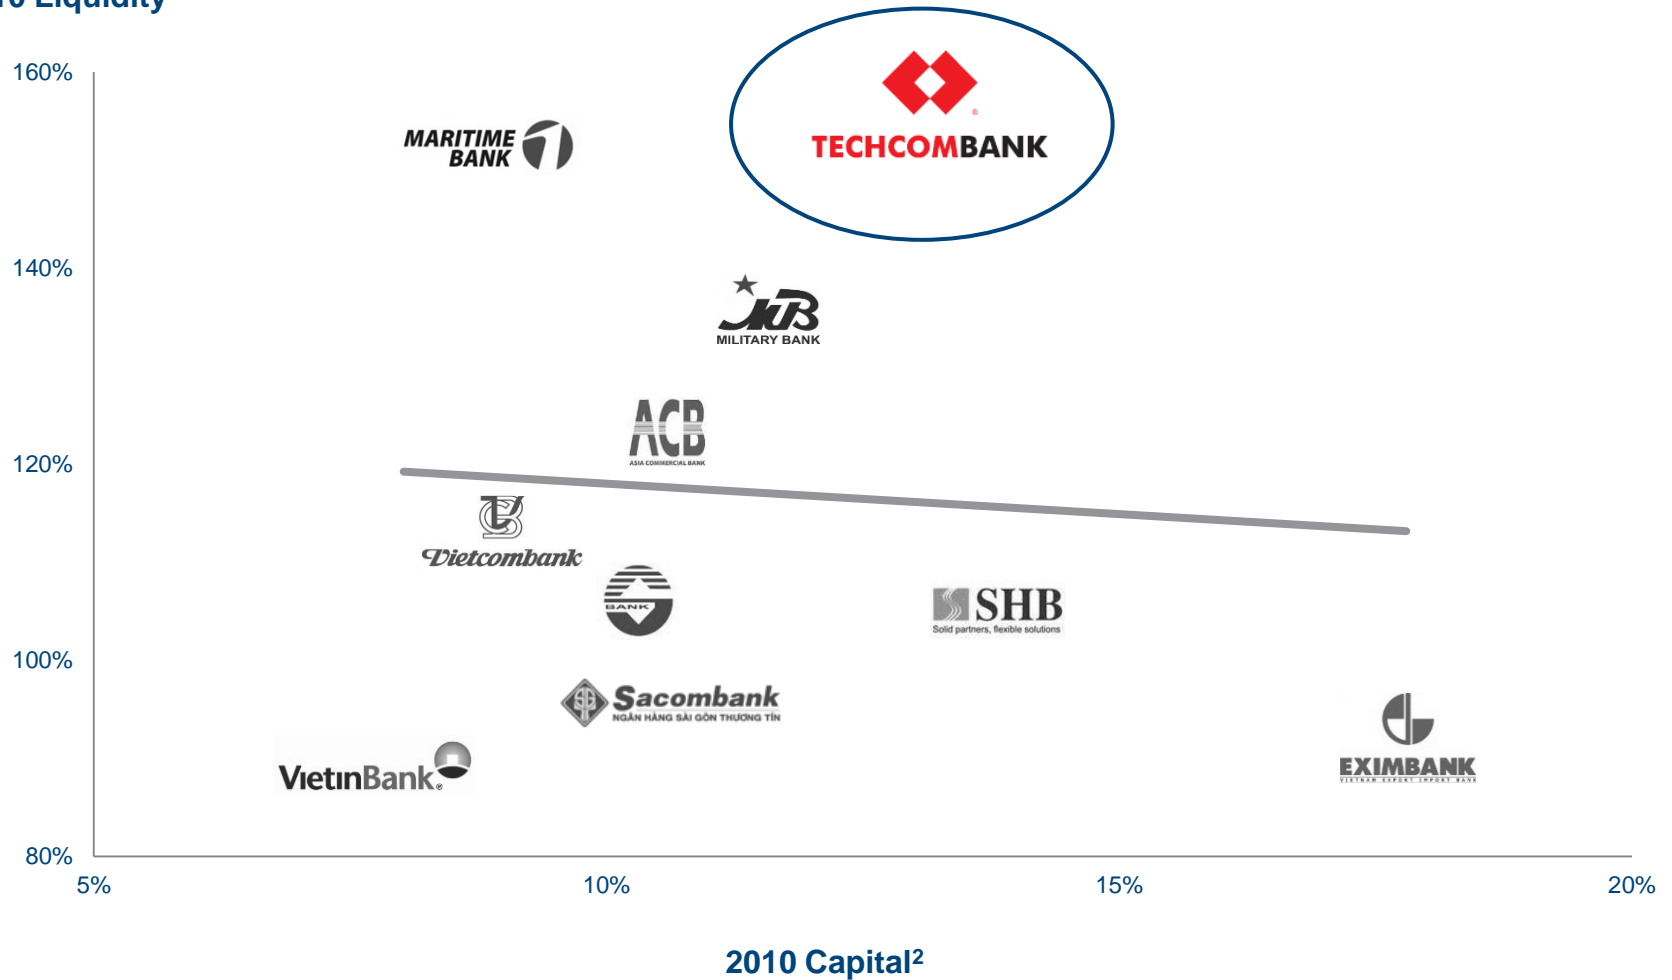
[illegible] Liquidity

160%
140%
120%
100%
80%

MARITIME BANK

TECHCOMBANK

MB MILITARY BANK

ACB ASIA COMMERCIAL BANK

Vietcombank

BANK

SHB Solid partners, flexible solutions

Sacombank NGÂN HÀNG SÀI GÒN THƯƠNG TÍN

VietinBank

EXIMBANK VIETNAM EXPORT IMPORT BANK

5%
10%
15%
20%

2010 Capital$^2$